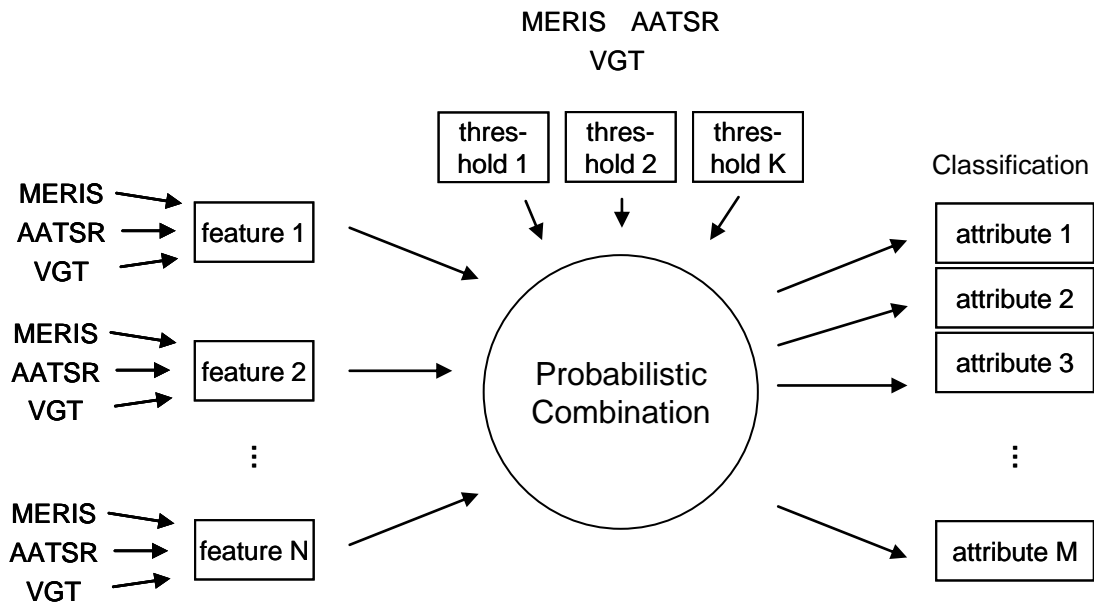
MERIS AATSR
VGT

threshold 1
threshold 2
threshold K

Classification

MERIS
AATSR
VGT
feature 1

MERIS
AATSR
VGT
feature 2

⋮

MERIS
AATSR
VGT
feature N

Probabilistic Combination

attribute 1
attribute 2
attribute 3
⋮
attribute M